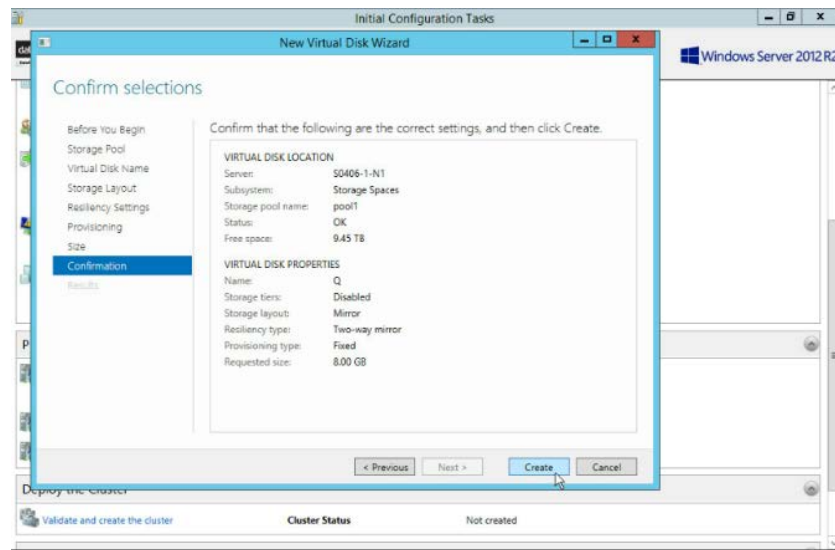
Initial Configuration Tasks

New Virtual Disk Wizard

Windows Server 2012 R2

Confirm selections

Before You Begin
Storage Pool
Virtual Disk Name
Storage Layout
Resiliency Settings
Provisioning
Size
Confirmation
Results

Confirm that the following are the correct settings, and then click Create.

VIRTUAL DISK LOCATION

| | |
|---|---|
| Server: | S0406-1-N1 |
| Subsystem: | Storage Spaces |
| Storage pool name: | pool1 |
| Status: | OK |
| Free space: | 9.45 TB |

VIRTUAL DISK PROPERTIES

| | |
|---|---|
| Name: | Q |
| Storage tiers: | Disabled |
| Storage layout: | Mirror |
| Resiliency type: | Two-way mirror |
| Provisioning type: | Fixed |
| Requested size: | 8.00 GB |

< Previous | Next > | Create | Cancel

Deploy the Cluster

Validate and create the cluster | Cluster Status | Not created